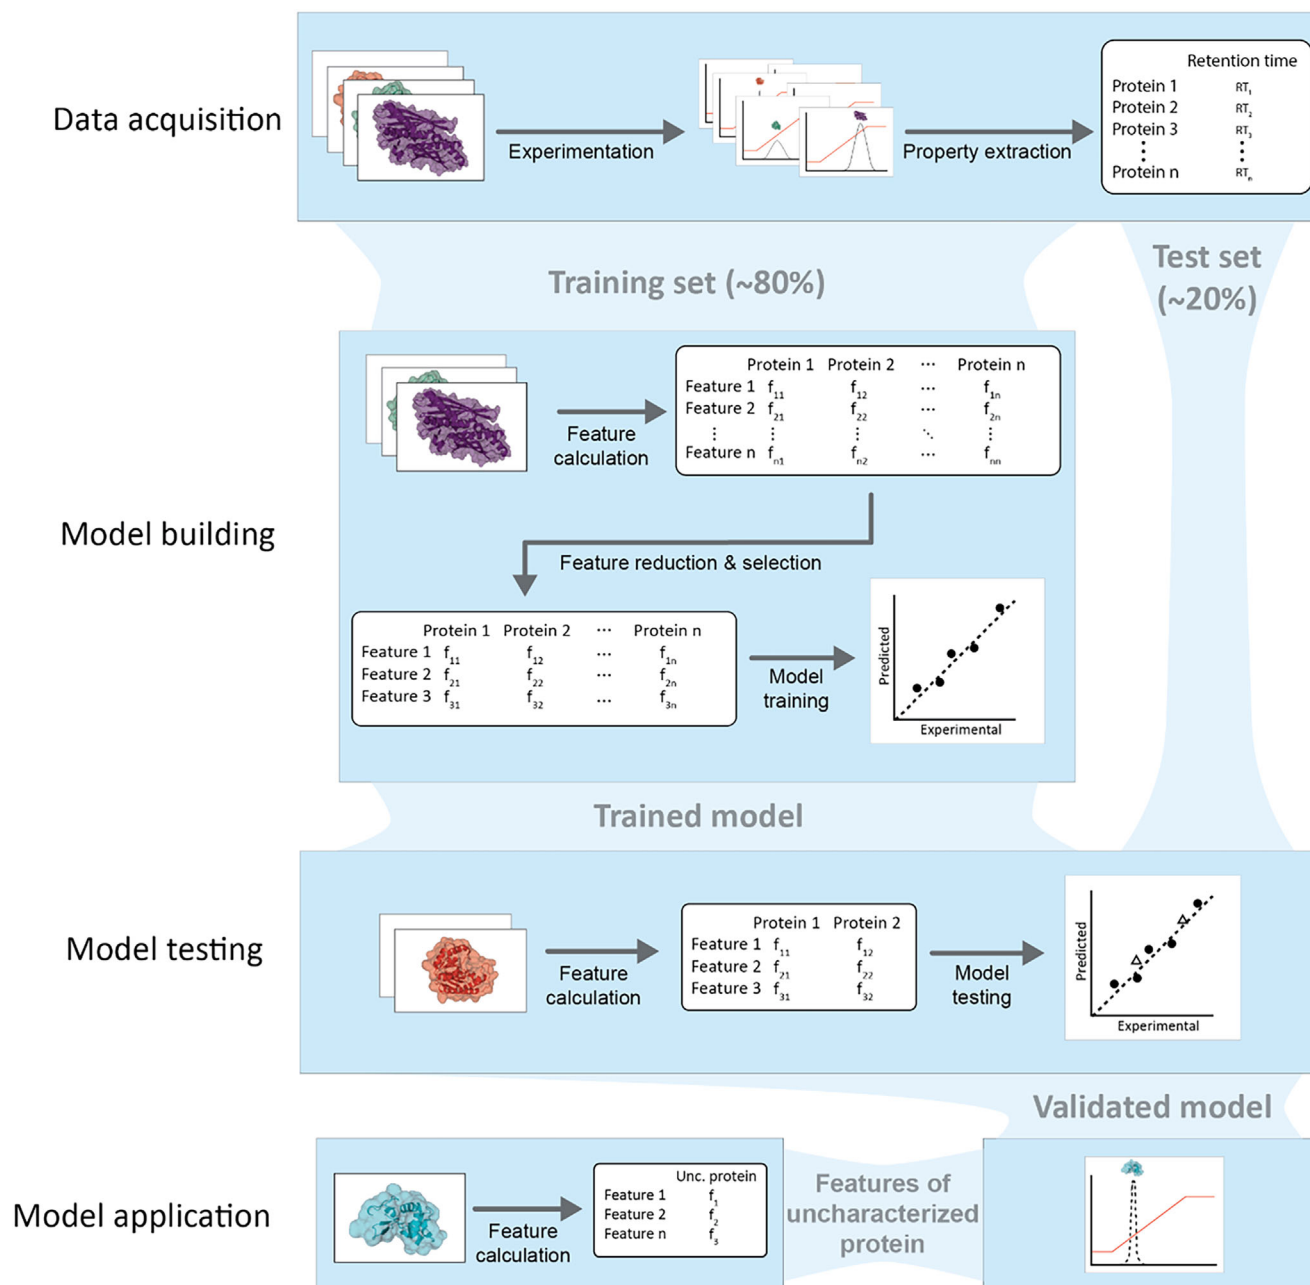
Data acquisition

Experimentation

Property extraction

| | Retention time |
|---|---|
| Protein 1 | $RT_1$ |
| Protein 2 | $RT_2$ |
| Protein 3 | $RT_3$ |
| ⋮ | ⋮ |
| Protein n | $RT_n$ |

Training set (~80%)

Test set (~20%)

Model building

Feature calculation

| | Protein 1 | Protein 2 | ··· | Protein n |
|---|---|---|---|---|
| Feature 1 | $f_{11}$ | $f_{12}$ | ··· | $f_{1n}$ |
| Feature 2 | $f_{21}$ | $f_{22}$ | ··· | $f_{2n}$ |
| ⋮ | ⋮ | ⋮ | ⋱ | ⋮ |
| Feature n | $f_{n1}$ | $f_{n2}$ | ··· | $f_{nn}$ |

Feature reduction & selection

| | Protein 1 | Protein 2 | ··· | Protein n |
|---|---|---|---|---|
| Feature 1 | $f_{11}$ | $f_{12}$ | ··· | $f_{1n}$ |
| Feature 2 | $f_{21}$ | $f_{22}$ | ··· | $f_{2n}$ |
| Feature 3 | $f_{31}$ | $f_{32}$ | ··· | $f_{3n}$ |

Model training

Predicted

Experimental

Trained model

Model testing

Feature calculation

| | Protein 1 | Protein 2 |
|---|---|---|
| Feature 1 | $f_{11}$ | $f_{12}$ |
| Feature 2 | $f_{21}$ | $f_{22}$ |
| Feature 3 | $f_{31}$ | $f_{32}$ |

Model testing

Predicted

Experimental

Validated model

Model application

Feature calculation

| | Unc. protein |
|---|---|
| Feature 1 | $f_1$ |
| Feature 2 | $f_2$ |
| Feature n | $f_3$ |

Features of uncharacterized protein